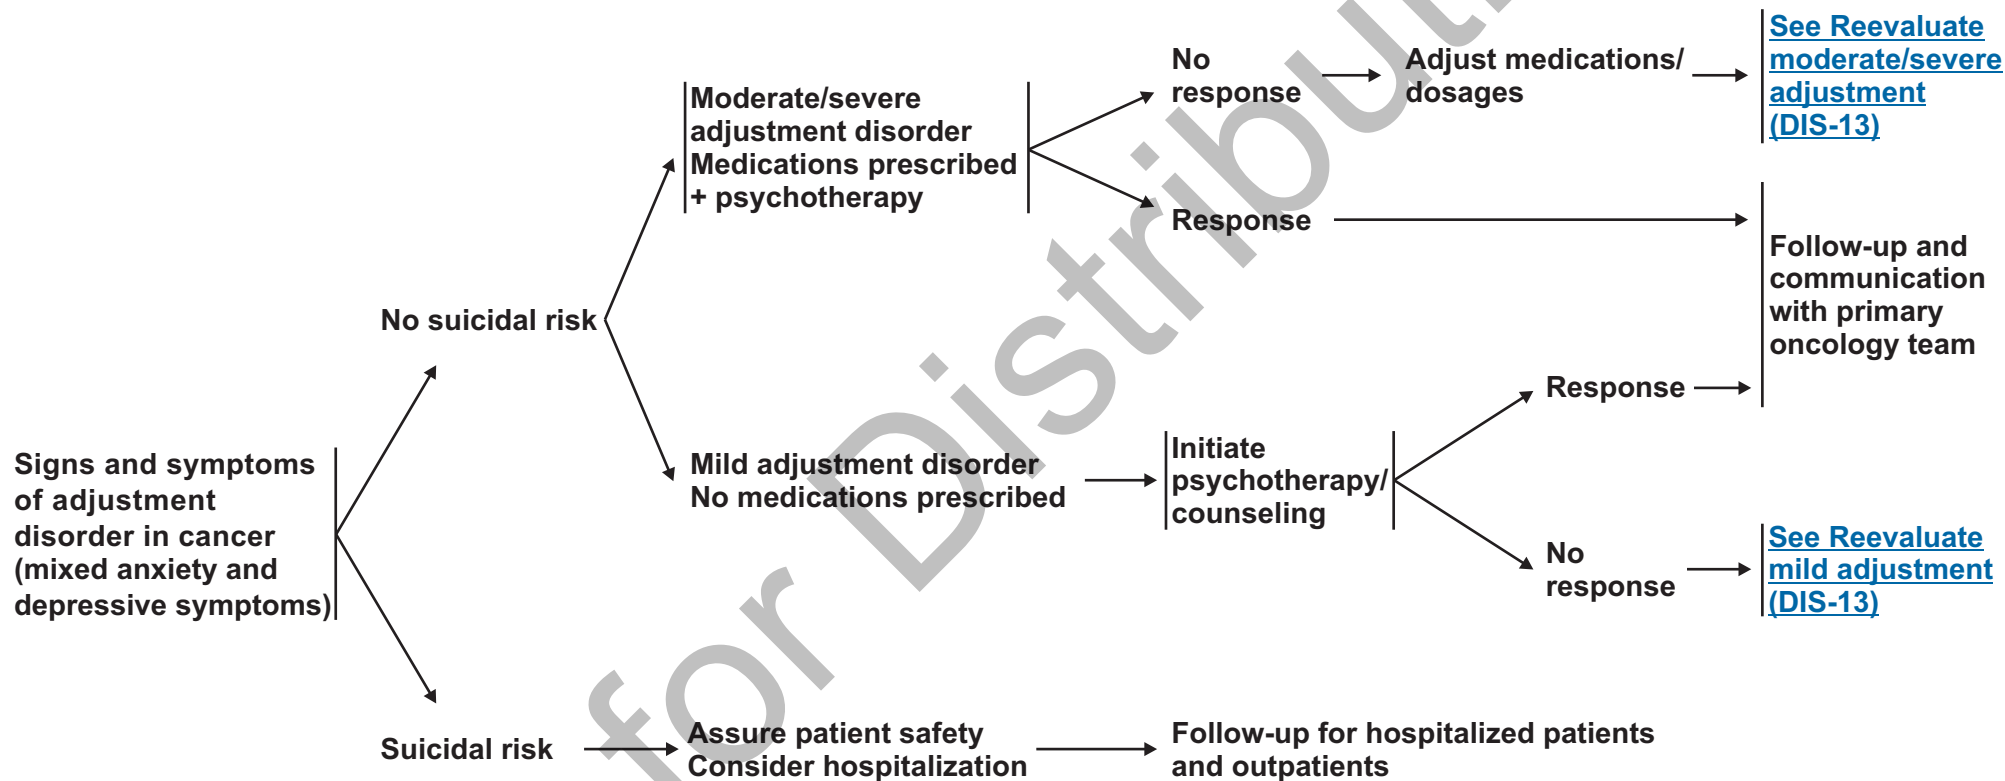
Signs and symptoms of adjustment disorder in cancer (mixed anxiety and depressive symptoms)

No suicidal risk

Moderate/severe adjustment disorder
Medications prescribed + psychotherapy

No response

Adjust medications/ dosages

See Reevaluate moderate/severe adjustment (DIS-13)

Response

Follow-up and communication with primary oncology team

Mild adjustment disorder
No medications prescribed

Initiate psychotherapy/ counseling

Response

No response

See Reevaluate mild adjustment (DIS-13)

Suicidal risk

Assure patient safety
Consider hospitalization

Follow-up for hospitalized patients and outpatients

for Distribut